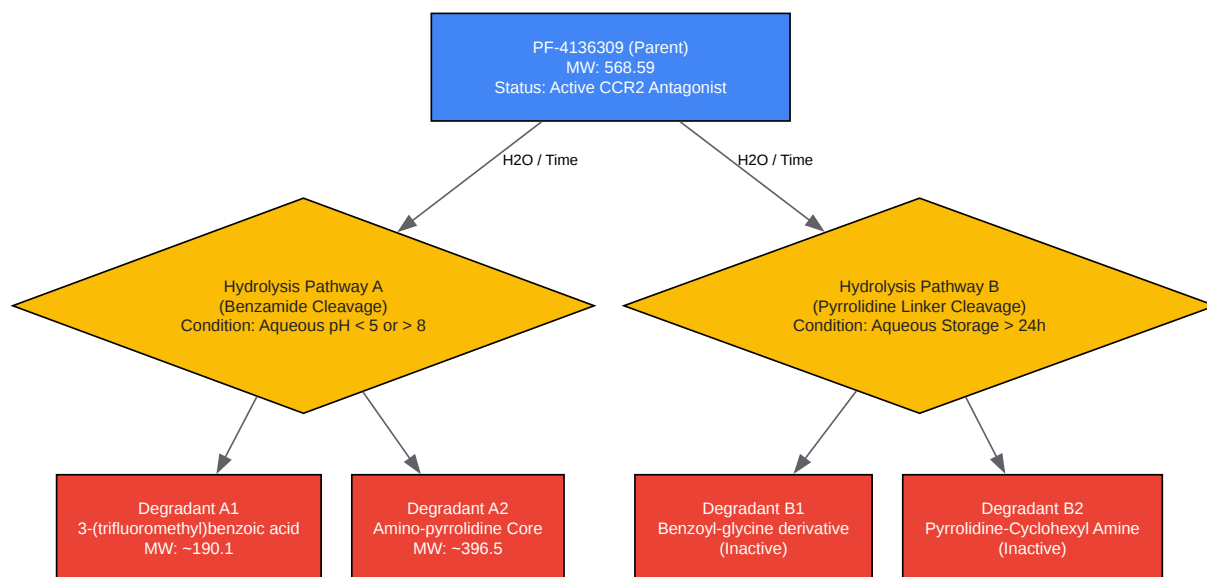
PF-4136309 (Parent)
MW: 568.59
Status: Active CCR2 Antagonist

H2O / Time

H2O / Time

Hydrolysis Pathway A
(Benzamide Cleavage)
Condition: Aqueous pH < 5 or > 8

Hydrolysis Pathway B
(Pyrrolidine Linker Cleavage)
Condition: Aqueous Storage > 24h

Degradant A1
3-(trifluoromethyl)benzoic acid
MW: ~190.1

Degradant A2
Amino-pyrrolidine Core
MW: ~396.5

Degradant B1
Benzoyl-glycine derivative
(Inactive)

Degradant B2
Pyrrolidine-Cyclohexyl Amine
(Inactive)